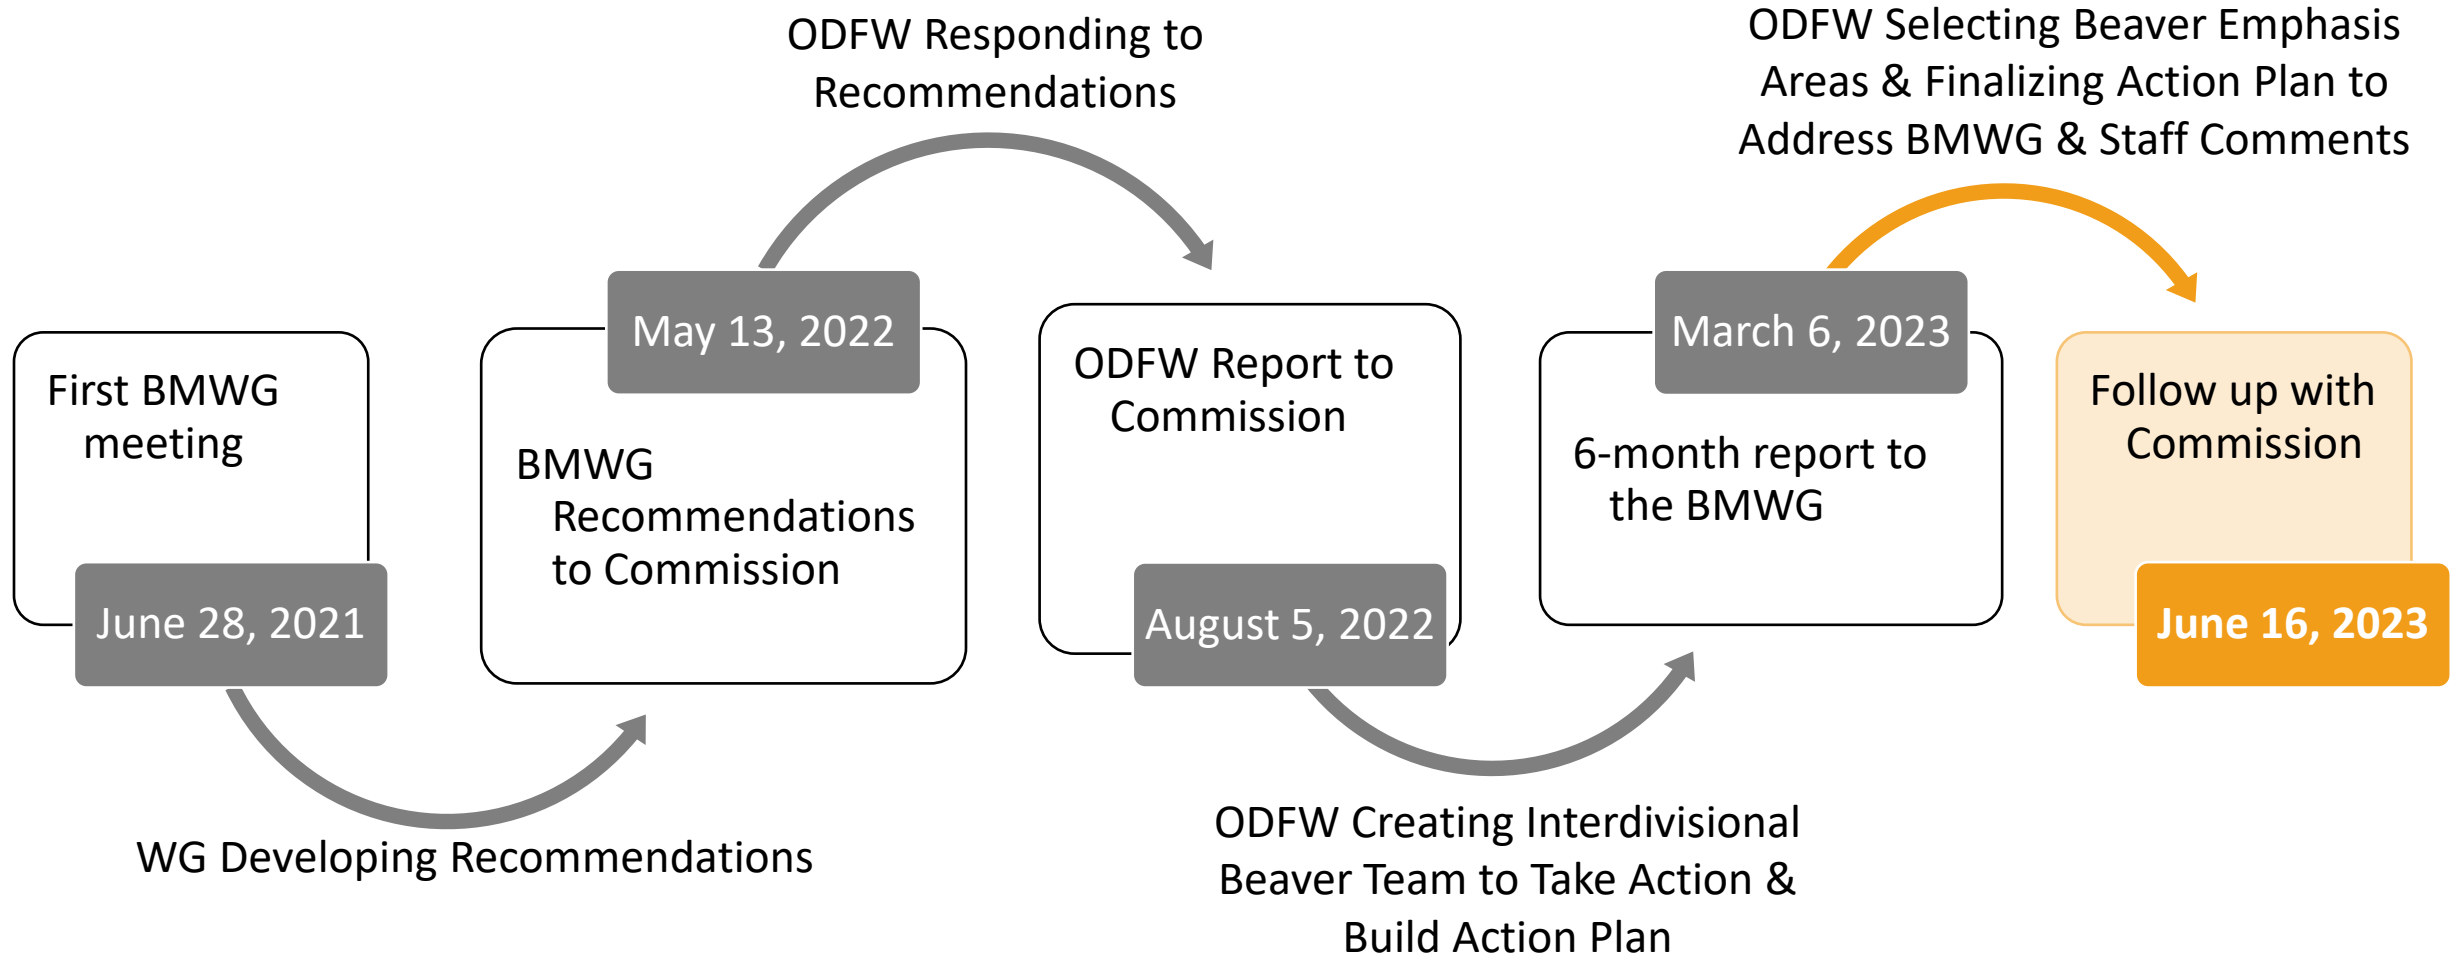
First BMWG meeting

June 28, 2021

WG Developing Recommendations

May 13, 2022

BMWG Recommendations to Commission

ODFW Responding to Recommendations

ODFW Report to Commission

August 5, 2022

ODFW Creating Interdivisional Beaver Team to Take Action & Build Action Plan

March 6, 2023

6-month report to the BMWG

ODFW Selecting Beaver Emphasis Areas & Finalizing Action Plan to Address BMWG & Staff Comments

Follow up with Commission

June 16, 2023